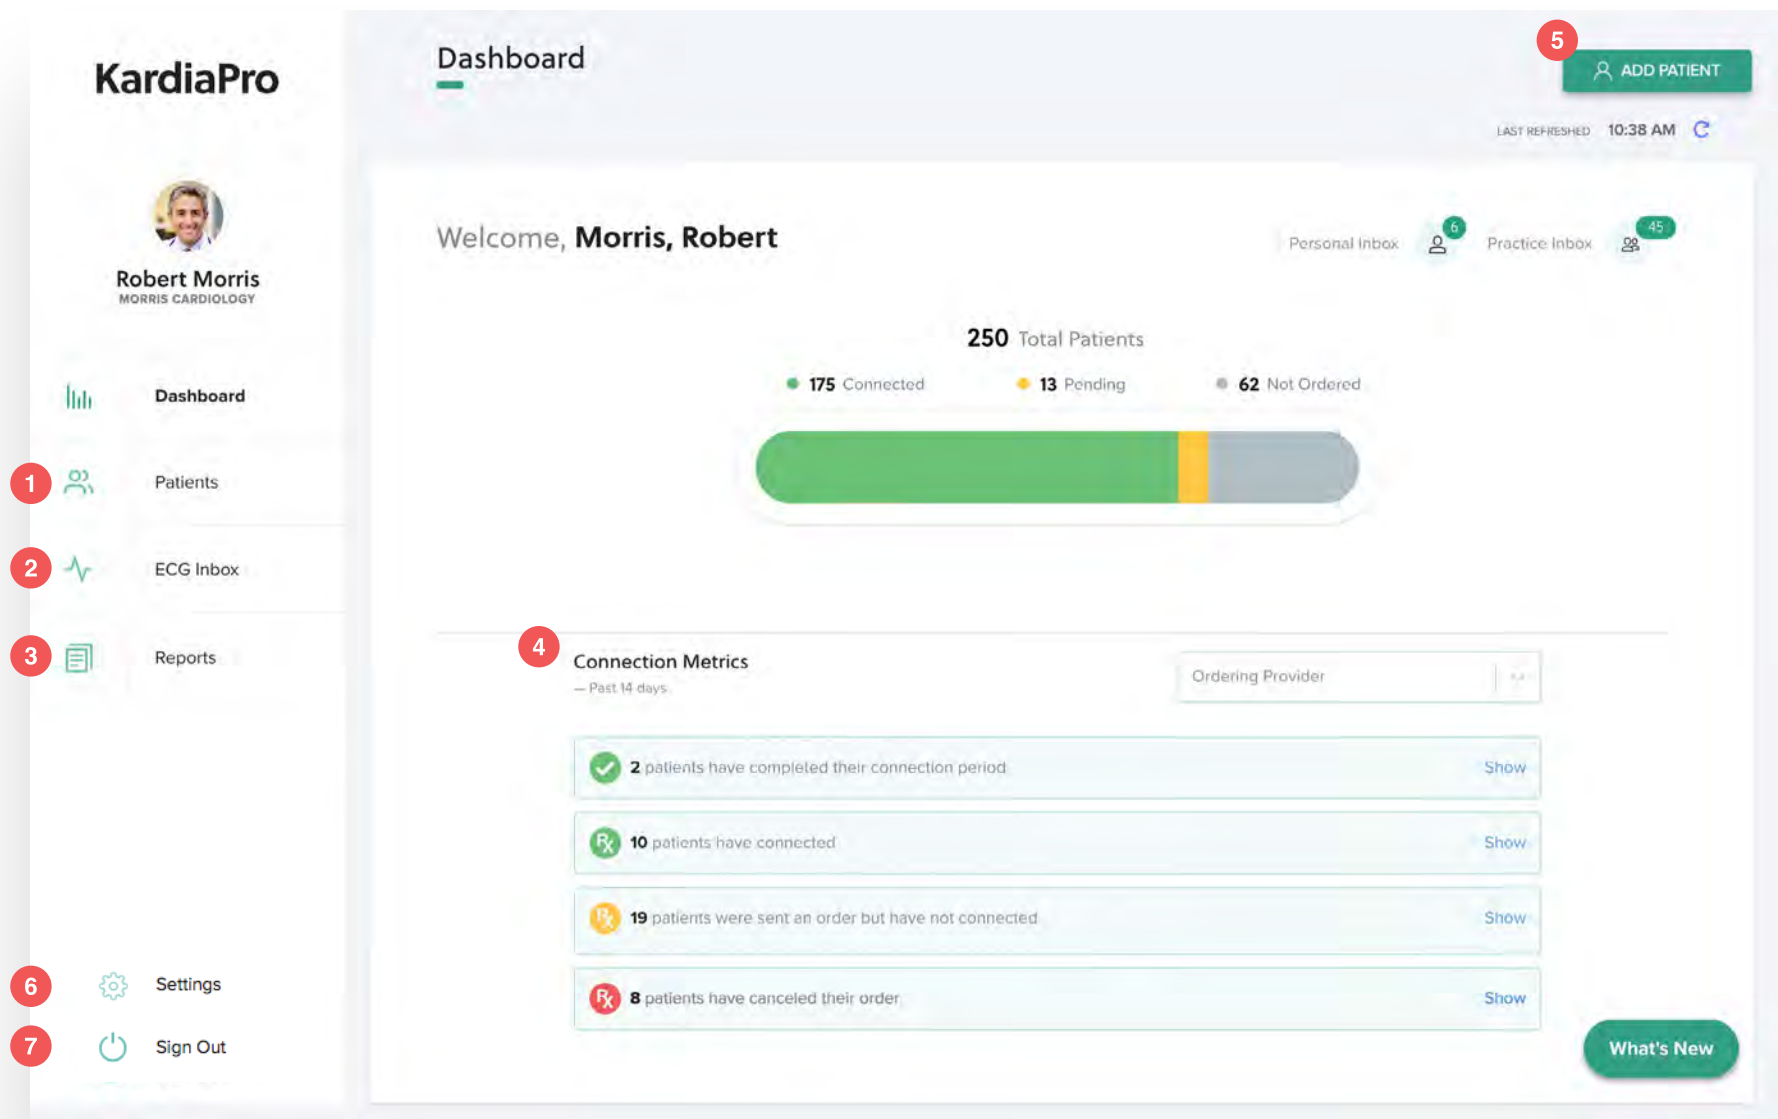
KardiaPro

Robert Morris
MORRIS CARDIOLOGY

Dashboard

1 Patients

2 ECG Inbox

3 Reports

6 Settings

7 Sign Out

Dashboard

5 ADD PATIENT

LAST REFRESHED 10:38 AM

Welcome, Morris, Robert

Personal Inbox 6 Practice Inbox 45

250 Total Patients

175 Connected 13 Pending 62 Not Ordered

4 Connection Metrics
— Past 14 days

Ordering Provider

2 patients have completed their connection period Show

10 patients have connected Show

19 patients were sent an order but have not connected Show

8 patients have canceled their order Show

What's New